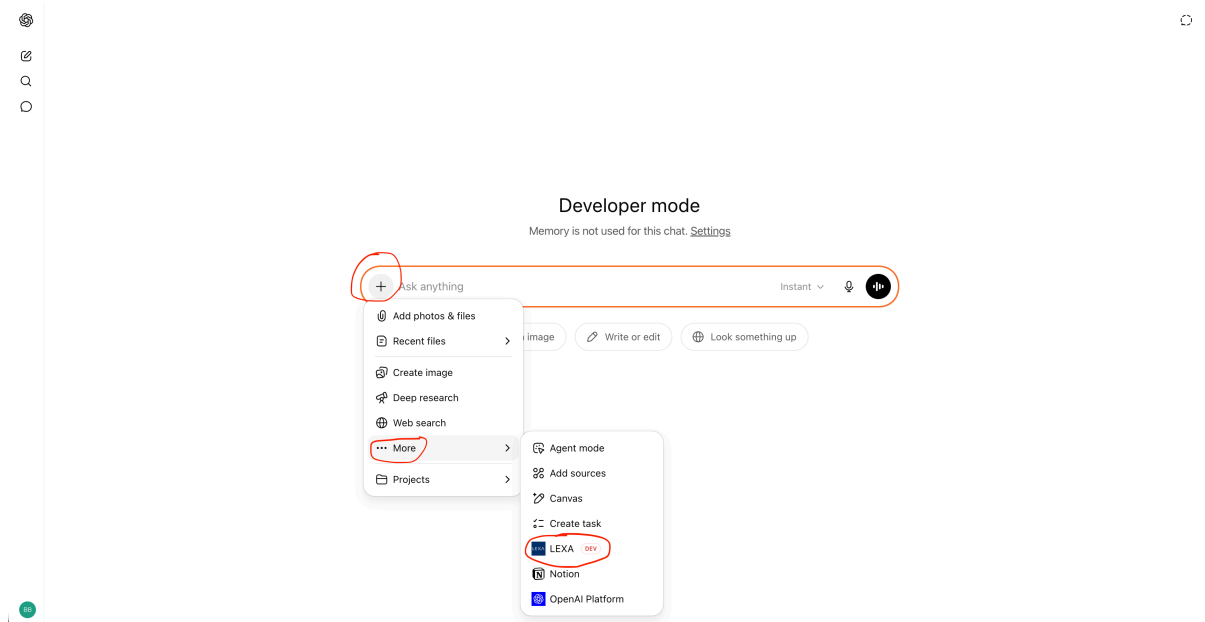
Developer mode

Memory is not used for this chat. Settings

Ask anything

Instant

Add photos & files
Recent files
Create image
Deep research
Web search
More
Projects

image
Write or edit
Look something up

Agent mode
Add sources
Canvas
Create task
LEXA DEV
Notion
OpenAI Platform

BB